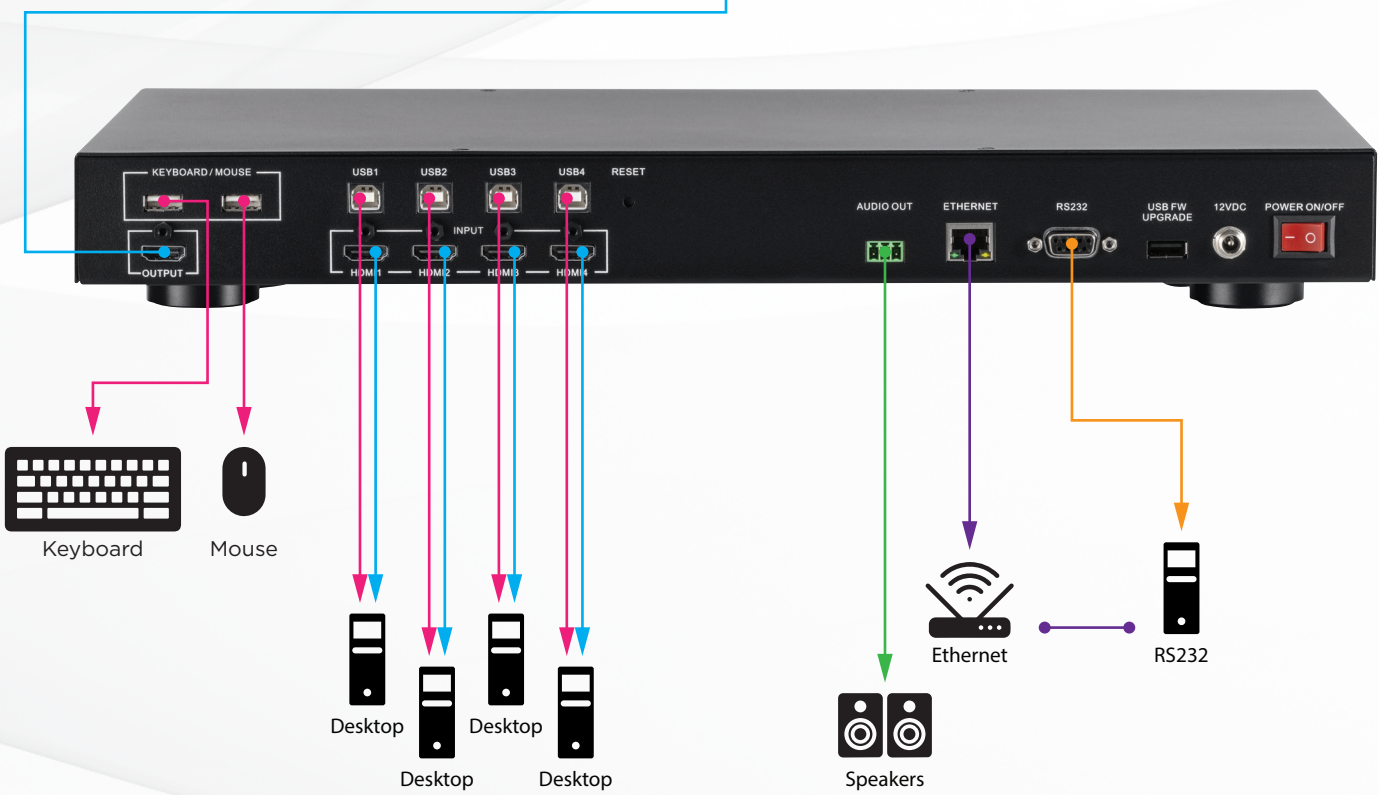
KEYBOARD / MOUSE
OUTPUT
USB1
USB2
USB3
USB4
RESET
INPUT
HDMI1
HDMI2
HDMI3
HDMI4
AUDIO OUT
ETHERNET
RS232
USB FW UPGRADE
12VDC
POWER ON/OFF

Keyboard
Mouse
Desktop
Desktop
Desktop
Desktop
Ethernet
RS232
Speakers